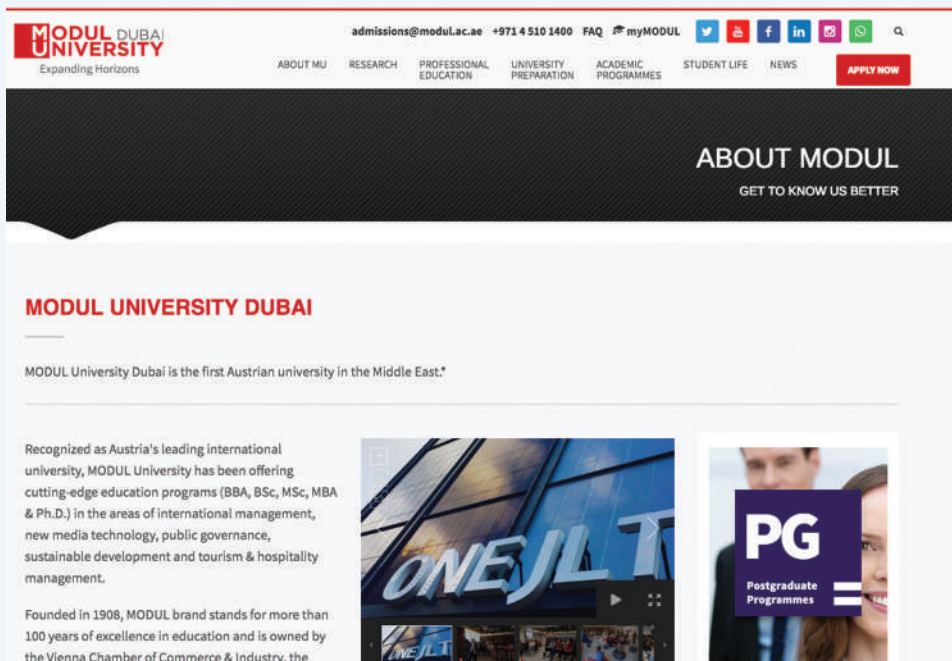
MODUL DUBAI UNIVERSITY
Expanding Horizons

admissions@modul.ac.ae +971 4 510 1400 FAQ myMODUL

ABOUT MU RESEARCH PROFESSIONAL EDUCATION UNIVERSITY PREPARATION ACADEMIC PROGRAMMES STUDENT LIFE NEWS APPLY NOW

ABOUT MODUL
GET TO KNOW US BETTER

MODUL UNIVERSITY DUBAI

MODUL University Dubai is the first Austrian university in the Middle East.*

Recognized as Austria's leading international university, MODUL University has been offering cutting-edge education programs (BBA, BSc, MSc, MBA & Ph.D.) in the areas of international management, new media technology, public governance, sustainable development and tourism & hospitality management.

Founded in 1908, MODUL brand stands for more than 100 years of excellence in education and is owned by the Vienna Chamber of Commerce & Industry, the

ONE JLT

PG
Postgraduate Programmes